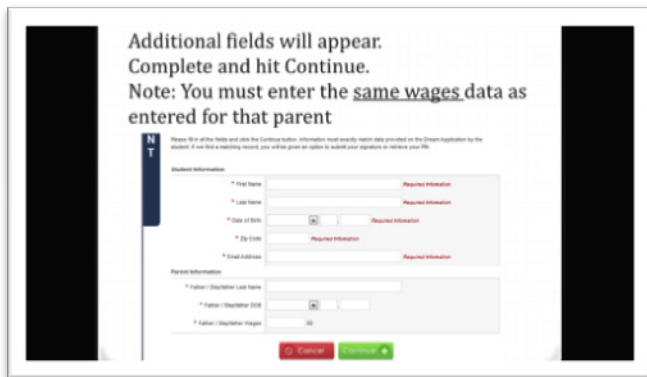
Additional fields will appear.
Complete and hit Continue.
Note: You must enter the same wages data as entered for that parent

N
T

Please fill in all the fields and click the Continue button. Information must exactly match data provided on the Dream Application by the student. If we find a matching record, you will be given an option to submit your signature or retrieve your PIN.

Student Information

* First Name Required Information

* Last Name Required Information

* Date of Birth Required Information

* Zip Code Required Information

* Email Address Required Information

Parent Information

* Father / Stepfather Last Name

* Father / Stepfather DOB

* Father / Stepfather Wages .00

Cancel Continue